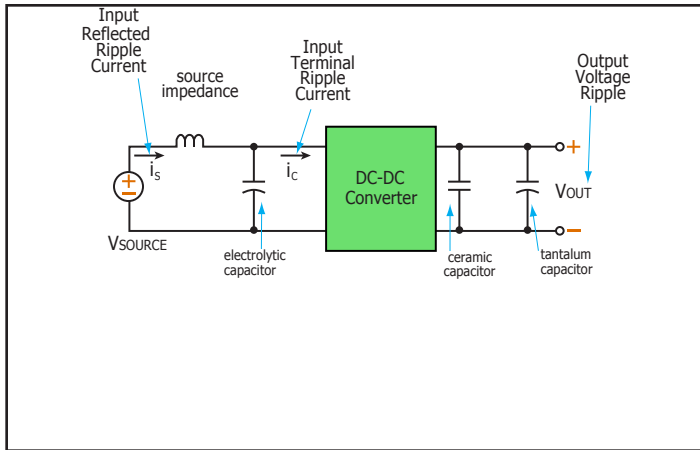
Input Reflected Ripple Current

source impedance

Input Terminal Ripple Current

Output Voltage Ripple

$i_S$

$i_C$

DC-DC Converter

+

−

+

−

VOUT

VSOURCE

electrolytic capacitor

ceramic capacitor

tantalum capacitor